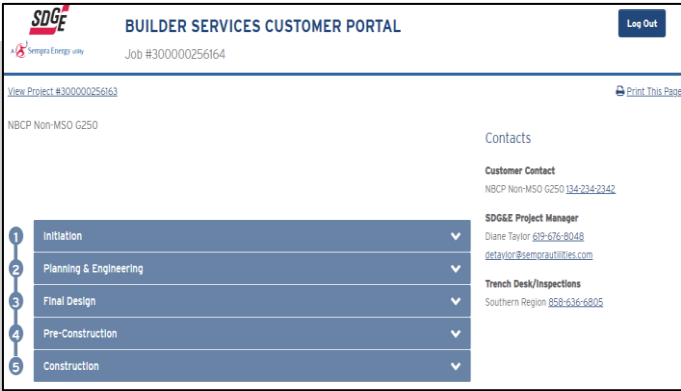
SDGE
A Sempra Energy utility

BUILDER SERVICES CUSTOMER PORTAL
Job #300000256164

Log Out

View Project #300000256163

Print This Page

NBCP Non-MSO G250

Contacts

Customer Contact
NBCP Non-MSO G250 134-234-2342

SDG&E Project Manager
Diane Taylor 619-676-8048
detaylor@semprautilities.com

Trench Desk/Inspections
Southern Region 858-636-6805

1 Initiation
2 Planning & Engineering
3 Final Design
4 Pre-Construction
5 Construction